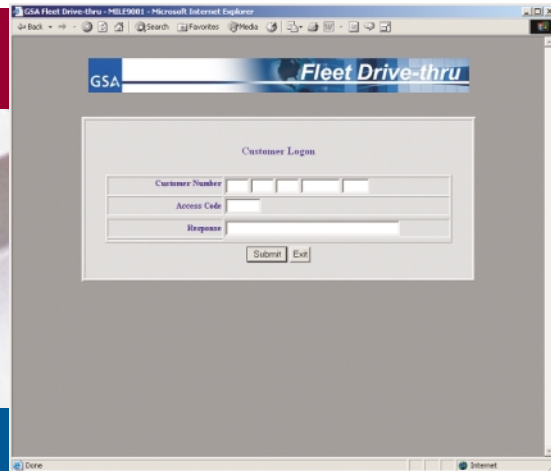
GSA Fleet Drive-thru - MILE9001 - Microsoft Internet Explorer

Back Search Favorites Media

GSA Fleet Drive-thru

Customer Logon

| Customer Number | |
|---|---|
| Access Code | |
| Response | |

Submit Exit

Done

Internet